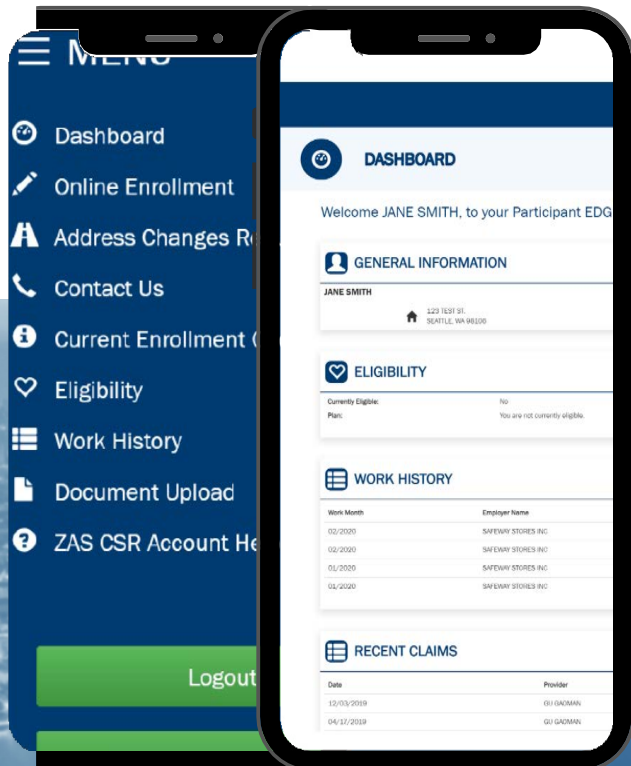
MENU

Dashboard

Online Enrollment

Address Changes R

Contact Us

Current Enrollment (

Eligibility

Work History

Document Upload

ZAS CSR Account He

Logout

DASHBOARD

Welcome JANE SMITH, to your Participant EDG

GENERAL INFORMATION

JANE SMITH

123 TEST ST.
SEATTLE, WA 98100

ELIGIBILITY

| Currently Eligible: | No |
|---|---|
| Plan: | You are not currently eligible. |

WORK HISTORY

| Work Month | Employer Name |
|---|---|
| 02/2020 | SAFEWAY STORES INC |
| 02/2020 | SAFEWAY STORES INC |
| 01/2020 | SAFEWAY STORES INC |
| 01/2020 | SAFEWAY STORES INC |

RECENT CLAIMS

| Date | Provider |
|---|---|
| 12/03/2019 | GU GADMAN |
| 04/17/2019 | GU GADMAN |